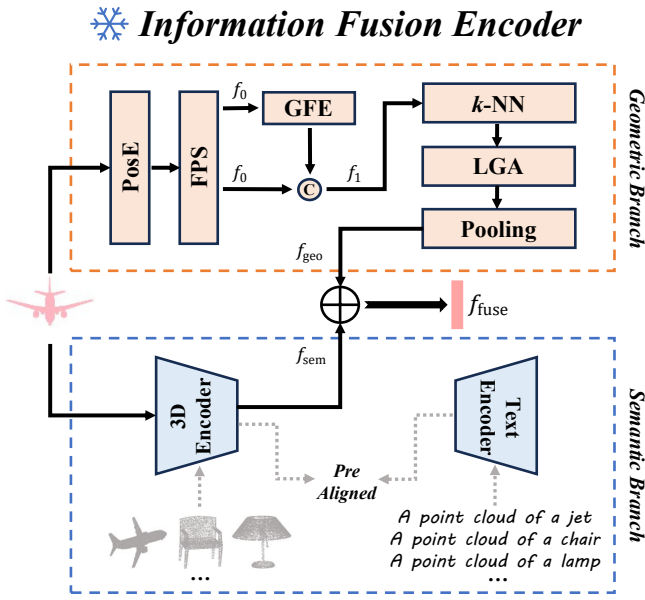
Information Fusion Encoder

Geometric Branch

PosE

FPS

$f_0$

GFE

$f_0$

C

$f_1$

$k$-NN

LGA

Pooling

$f_{\text{geo}}$

$f_{\text{fuse}}$

$f_{\text{sem}}$

Semantic Branch

3D Encoder

Text Encoder

Pre Aligned

...

A point cloud of a jet
A point cloud of a chair
A point cloud of a lamp
...